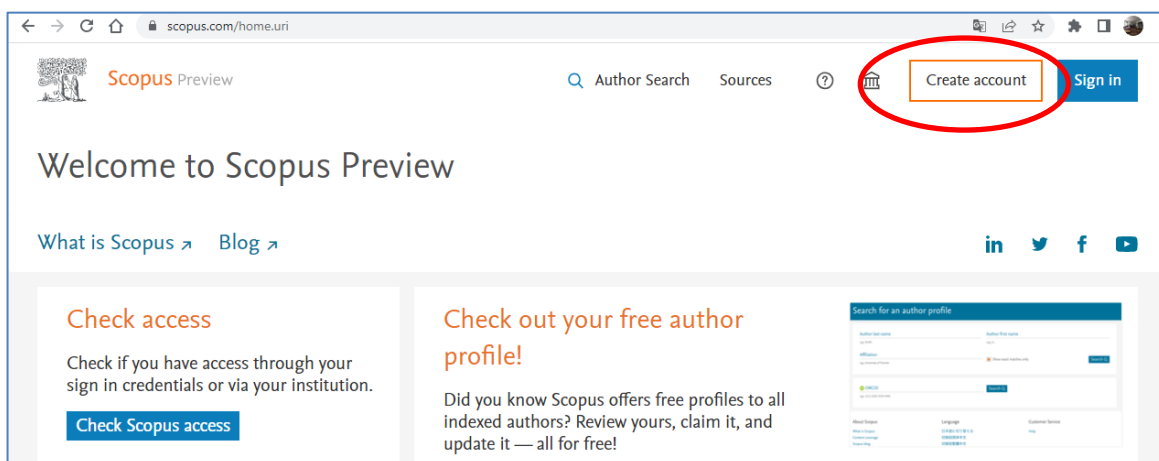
scopus.com/home.uri

Scopus Preview

Author Search Sources Create account Sign in

Welcome to Scopus Preview

What is Scopus ↗ Blog ↗

in

Check access

Check if you have access through your sign in credentials or via your institution.

Check Scopus access

Check out your free author profile!

Did you know Scopus offers free profiles to all indexed authors? Review yours, claim it, and update it — all for free!

Search for an author profile

Author last name

Author first name

Affiliation

Show exact matches only

Search

ORCID

Search

About Scopus

Language

Customer Service

What is Scopus

Content coverage

Scopus blog

Help

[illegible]